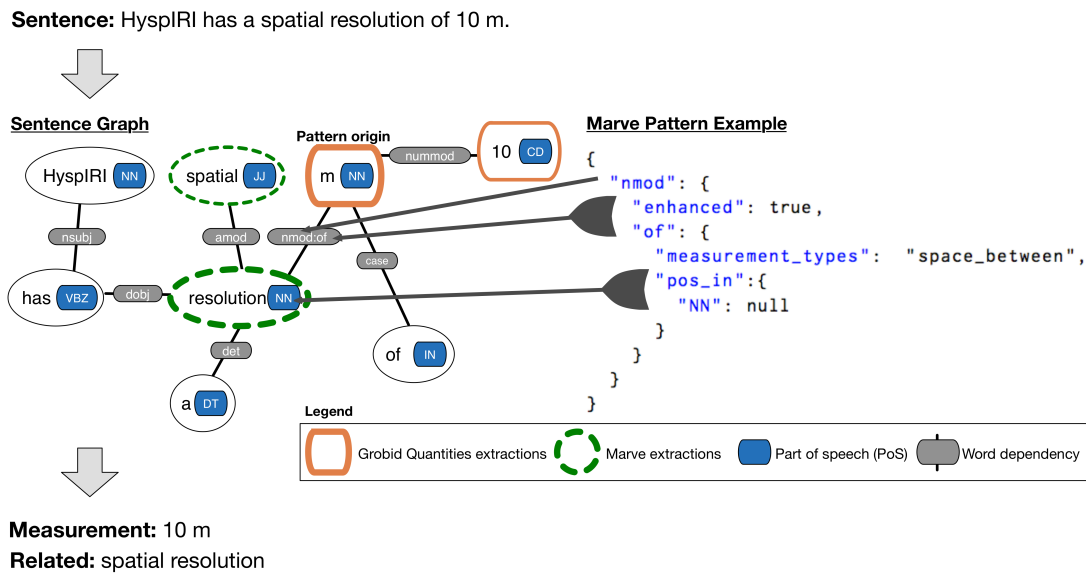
**Sentence:** HyspIRI has a spatial resolution of 10 m.

**Sentence Graph**

HyspIRI NN

spatial JJ

Pattern origin

m NN

nummod

10 CD

nsubj

amod

nmod:of

case

has VBZ

dobj

resolution NN

of IN

det

a DT

**Marve Pattern Example**

```
{
  "nmod": {
    "enhanced": true,
    "of": {
      "measurement_types": "space_between",
      "pos_in":{
        "NN": null
      }
    }
  }
}
```

Legend

Grobid Quantities extractions

Marve extractions

Part of speech (PoS)

Word dependency

**Measurement:** 10 m

**Related:** spatial resolution